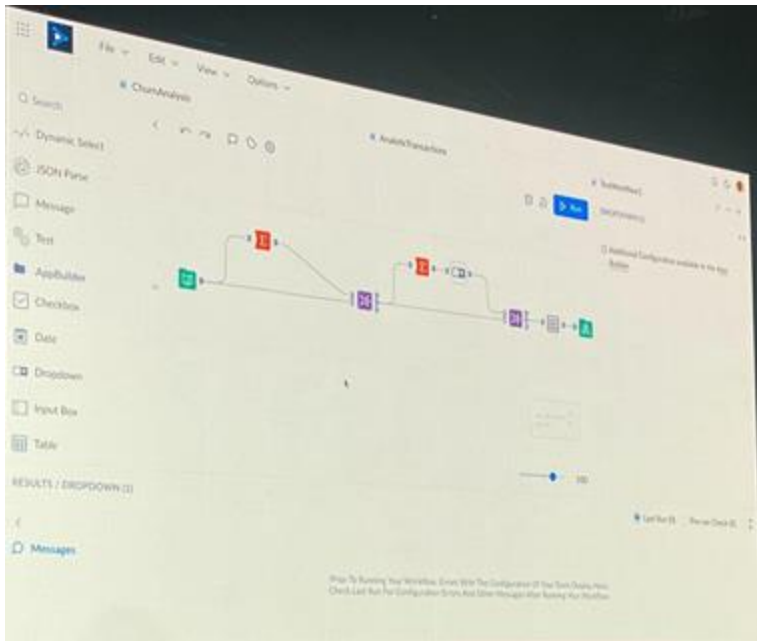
File Edit View Options

ChurnAnalysis

Search

Dynamic Select

JSON Parse

Message

Text

AppBuilder

Checkbox

Date

Dropdown

Input Box

Table

RESULTS / DROPDOWN (1)

Messages

AnalyzeTransactions

Run

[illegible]

Additional Configuration available in the App Builder

100

Last Run (0) Pre-run Check (0)

Prior To Running Your Workflow, Errors With The Configuration Of Your Tools Display Here. Check Last Run For Configuration Errors And Other Messages After Running Your Workflow